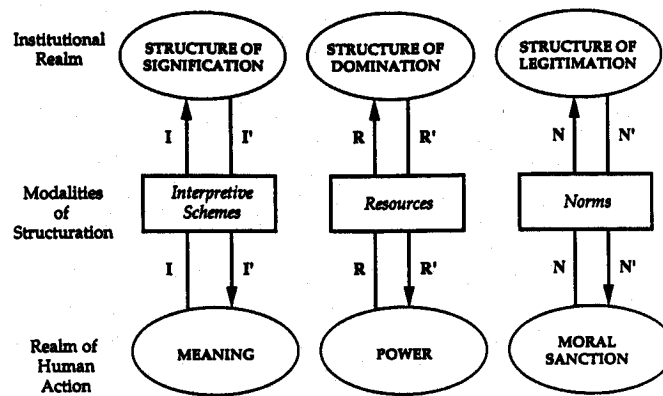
Institutional Realm

STRUCTURE OF SIGNIFICATION

STRUCTURE OF DOMINATION

STRUCTURE OF LEGITIMATION

I

I'

R

R'

N

N'

Modalities of Structuration

Interpretive Schemes

Resources

Norms

I

I'

R

R'

N

N'

Realm of Human Action

MEANING

POWER

MORAL SANCTION